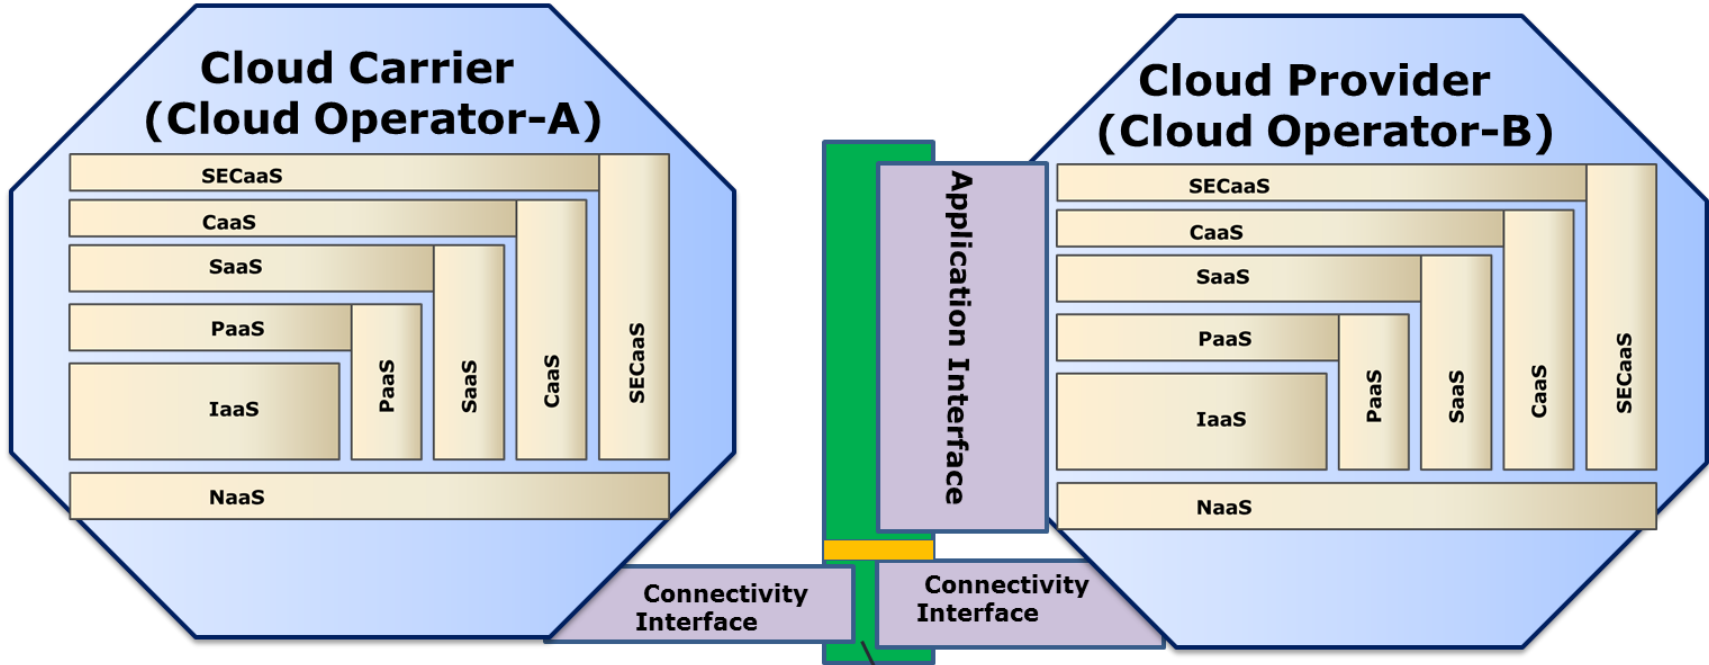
Cloud Carrier
(Cloud Operator-A)

SECaaS
CaaS
SaaS
PaaS
IaaS
PaaS
SaaS
CaaS
SECaaS
NaaS

Application Interface

Cloud Provider
(Cloud Operator-B)

SECaaS
CaaS
SaaS
PaaS
IaaS
PaaS
SaaS
CaaS
SECaaS
NaaS

Connectivity Interface

Connectivity Interface